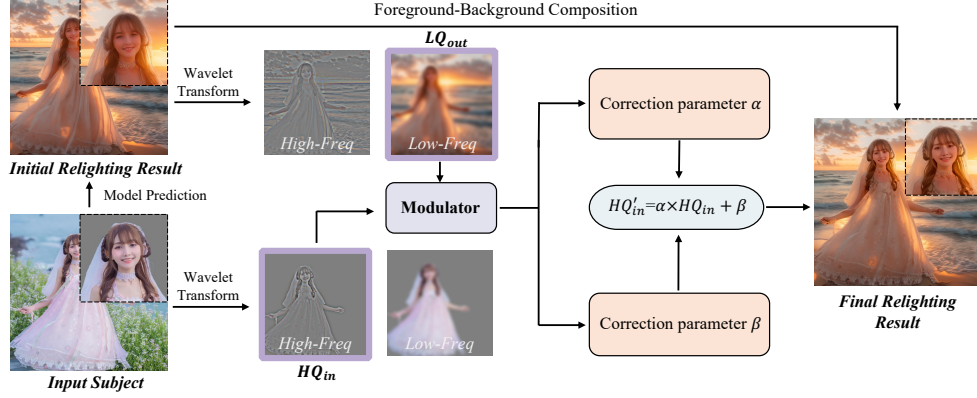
Foreground-Background Composition

$LQ_{out}$

Wavelet Transform

High-Freq

Low-Freq

Correction parameter $\alpha$

Initial Relighting Result

Model Prediction

Modulator

$HQ'_{in}=\alpha\times HQ_{in}+\beta$

Wavelet Transform

High-Freq

Low-Freq

Correction parameter $\beta$

Final Relighting Result

Input Subject

$HQ_{in}$